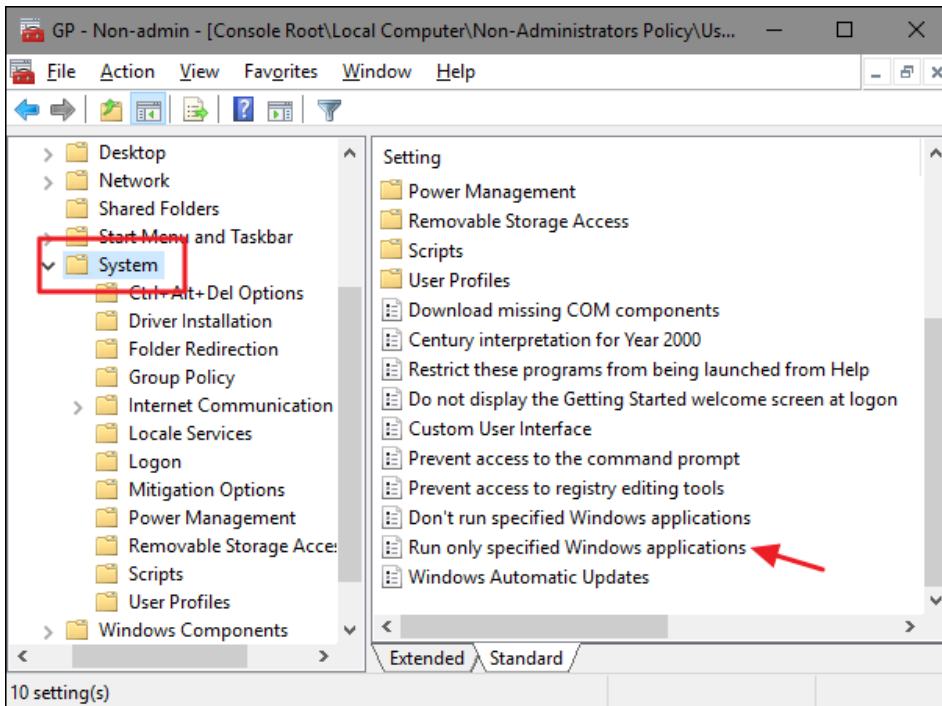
GP - Non-admin - [Console Root\Local Computer\Non-Administrators Policy\Us...

File Action View Favorites Window Help

Desktop
Network
Shared Folders
Start Menu and Taskbar
System
Ctrl+Alt+Del Options
Driver Installation
Folder Redirection
Group Policy
Internet Communication
Locale Services
Logon
Mitigation Options
Power Management
Removable Storage Acce
Scripts
User Profiles
Windows Components

Setting
Power Management
Removable Storage Access
Scripts
User Profiles
Download missing COM components
Century interpretation for Year 2000
Restrict these programs from being launched from Help
Do not display the Getting Started welcome screen at logon
Custom User Interface
Prevent access to the command prompt
Prevent access to registry editing tools
Don't run specified Windows applications
Run only specified Windows applications
Windows Automatic Updates

Extended Standard

10 setting(s)